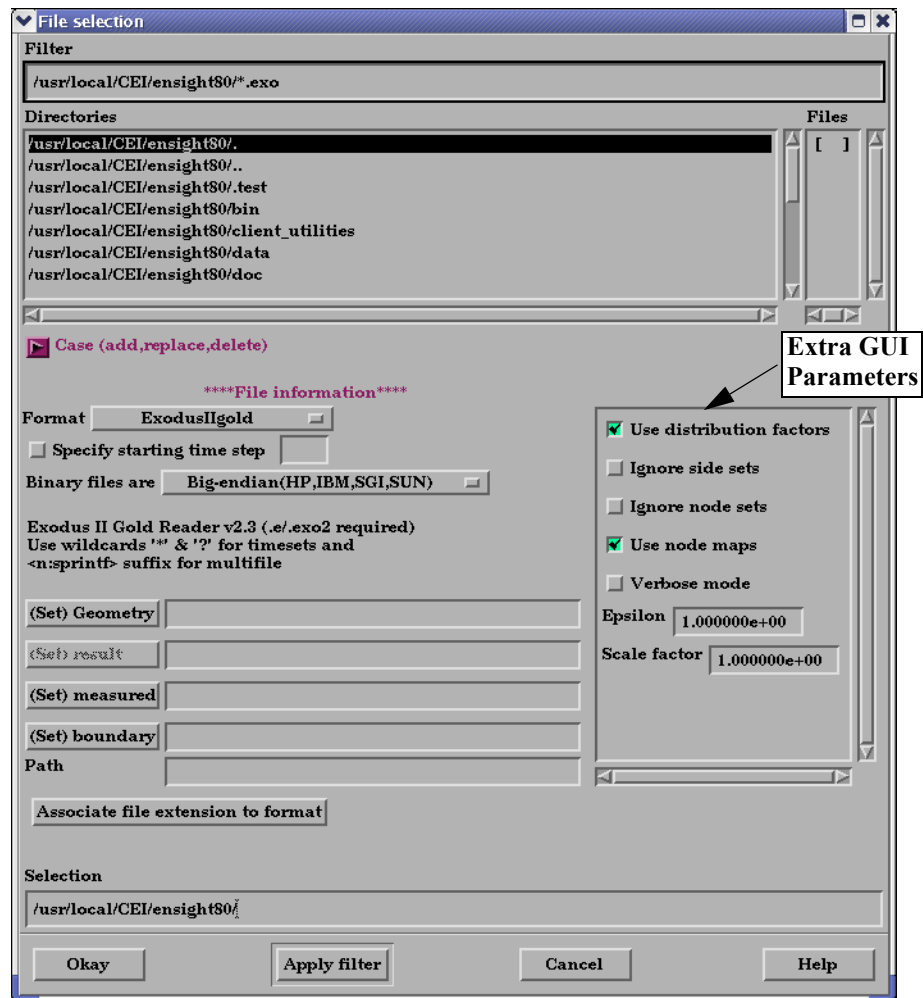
File selection

Filter

/usr/local/CEI/ensight80/*.exo

Directories

/usr/local/CEI/ensight80/.
/usr/local/CEI/ensight80/..
/usr/local/CEI/ensight80/.test
/usr/local/CEI/ensight80/bin
/usr/local/CEI/ensight80/client_utilities
/usr/local/CEI/ensight80/data
/usr/local/CEI/ensight80/doc

Files

[ ]

Case (add,replace,delete)

Extra GUI Parameters

****File information****

Format ExodusIIgold

Specify starting time step

Binary files are Big-endian(HP,IBM,SGI,SUN)

Exodus II Gold Reader v2.3 (.e/.exo2 required)
Use wildcards '*' & '?' for timesets and
<n:sprintf> suffix for multifile

Use distribution factors

Ignore side sets

Ignore node sets

Use node maps

Verbose mode

Epsilon 1.000000e+00

Scale factor 1.000000e+00

(Set) Geometry

(Set) result

(Set) measured

(Set) boundary

Path

Associate file extension to format

Selection

/usr/local/CEI/ensight80/

Okay

Apply filter

Cancel

Help